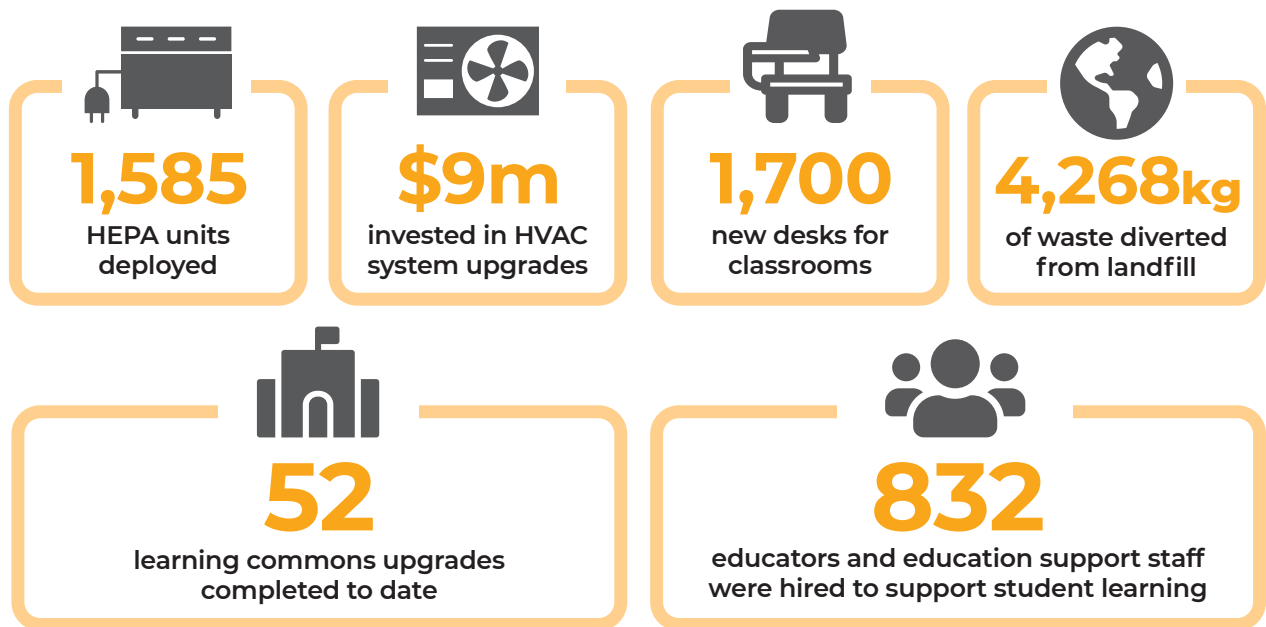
1,585
HEPA units deployed

$9m
invested in HVAC system upgrades

1,700
new desks for classrooms

4,268kg
of waste diverted from landfill

52
learning commons upgrades completed to date

832
educators and education support staff were hired to support student learning